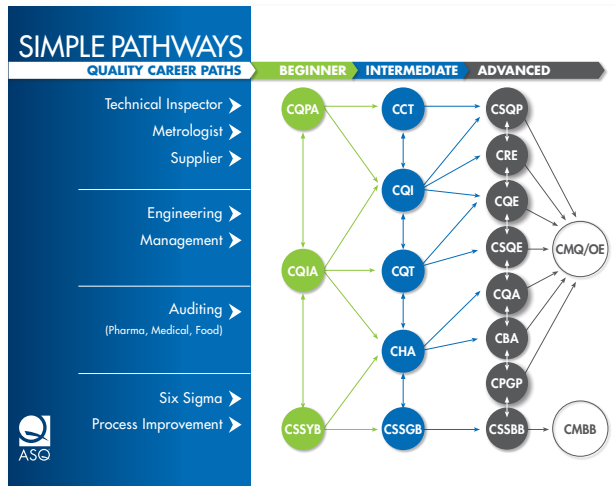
SIMPLE PATHWAYS
QUALITY CAREER PATHS
BEGINNER
INTERMEDIATE
ADVANCED

Technical Inspector
Metrologist
Supplier

Engineering
Management

Auditing
(Pharma, Medical, Food)

Six Sigma
Process Improvement

ASQ

CQPA
CQIA
CSSYB

CCT
CQI
CQT
CHA
CSSGB

CSQP
CRE
CQE
CSQE
CQA
CBA
CPGP
CSSBB

CMQ/OE
CMBB